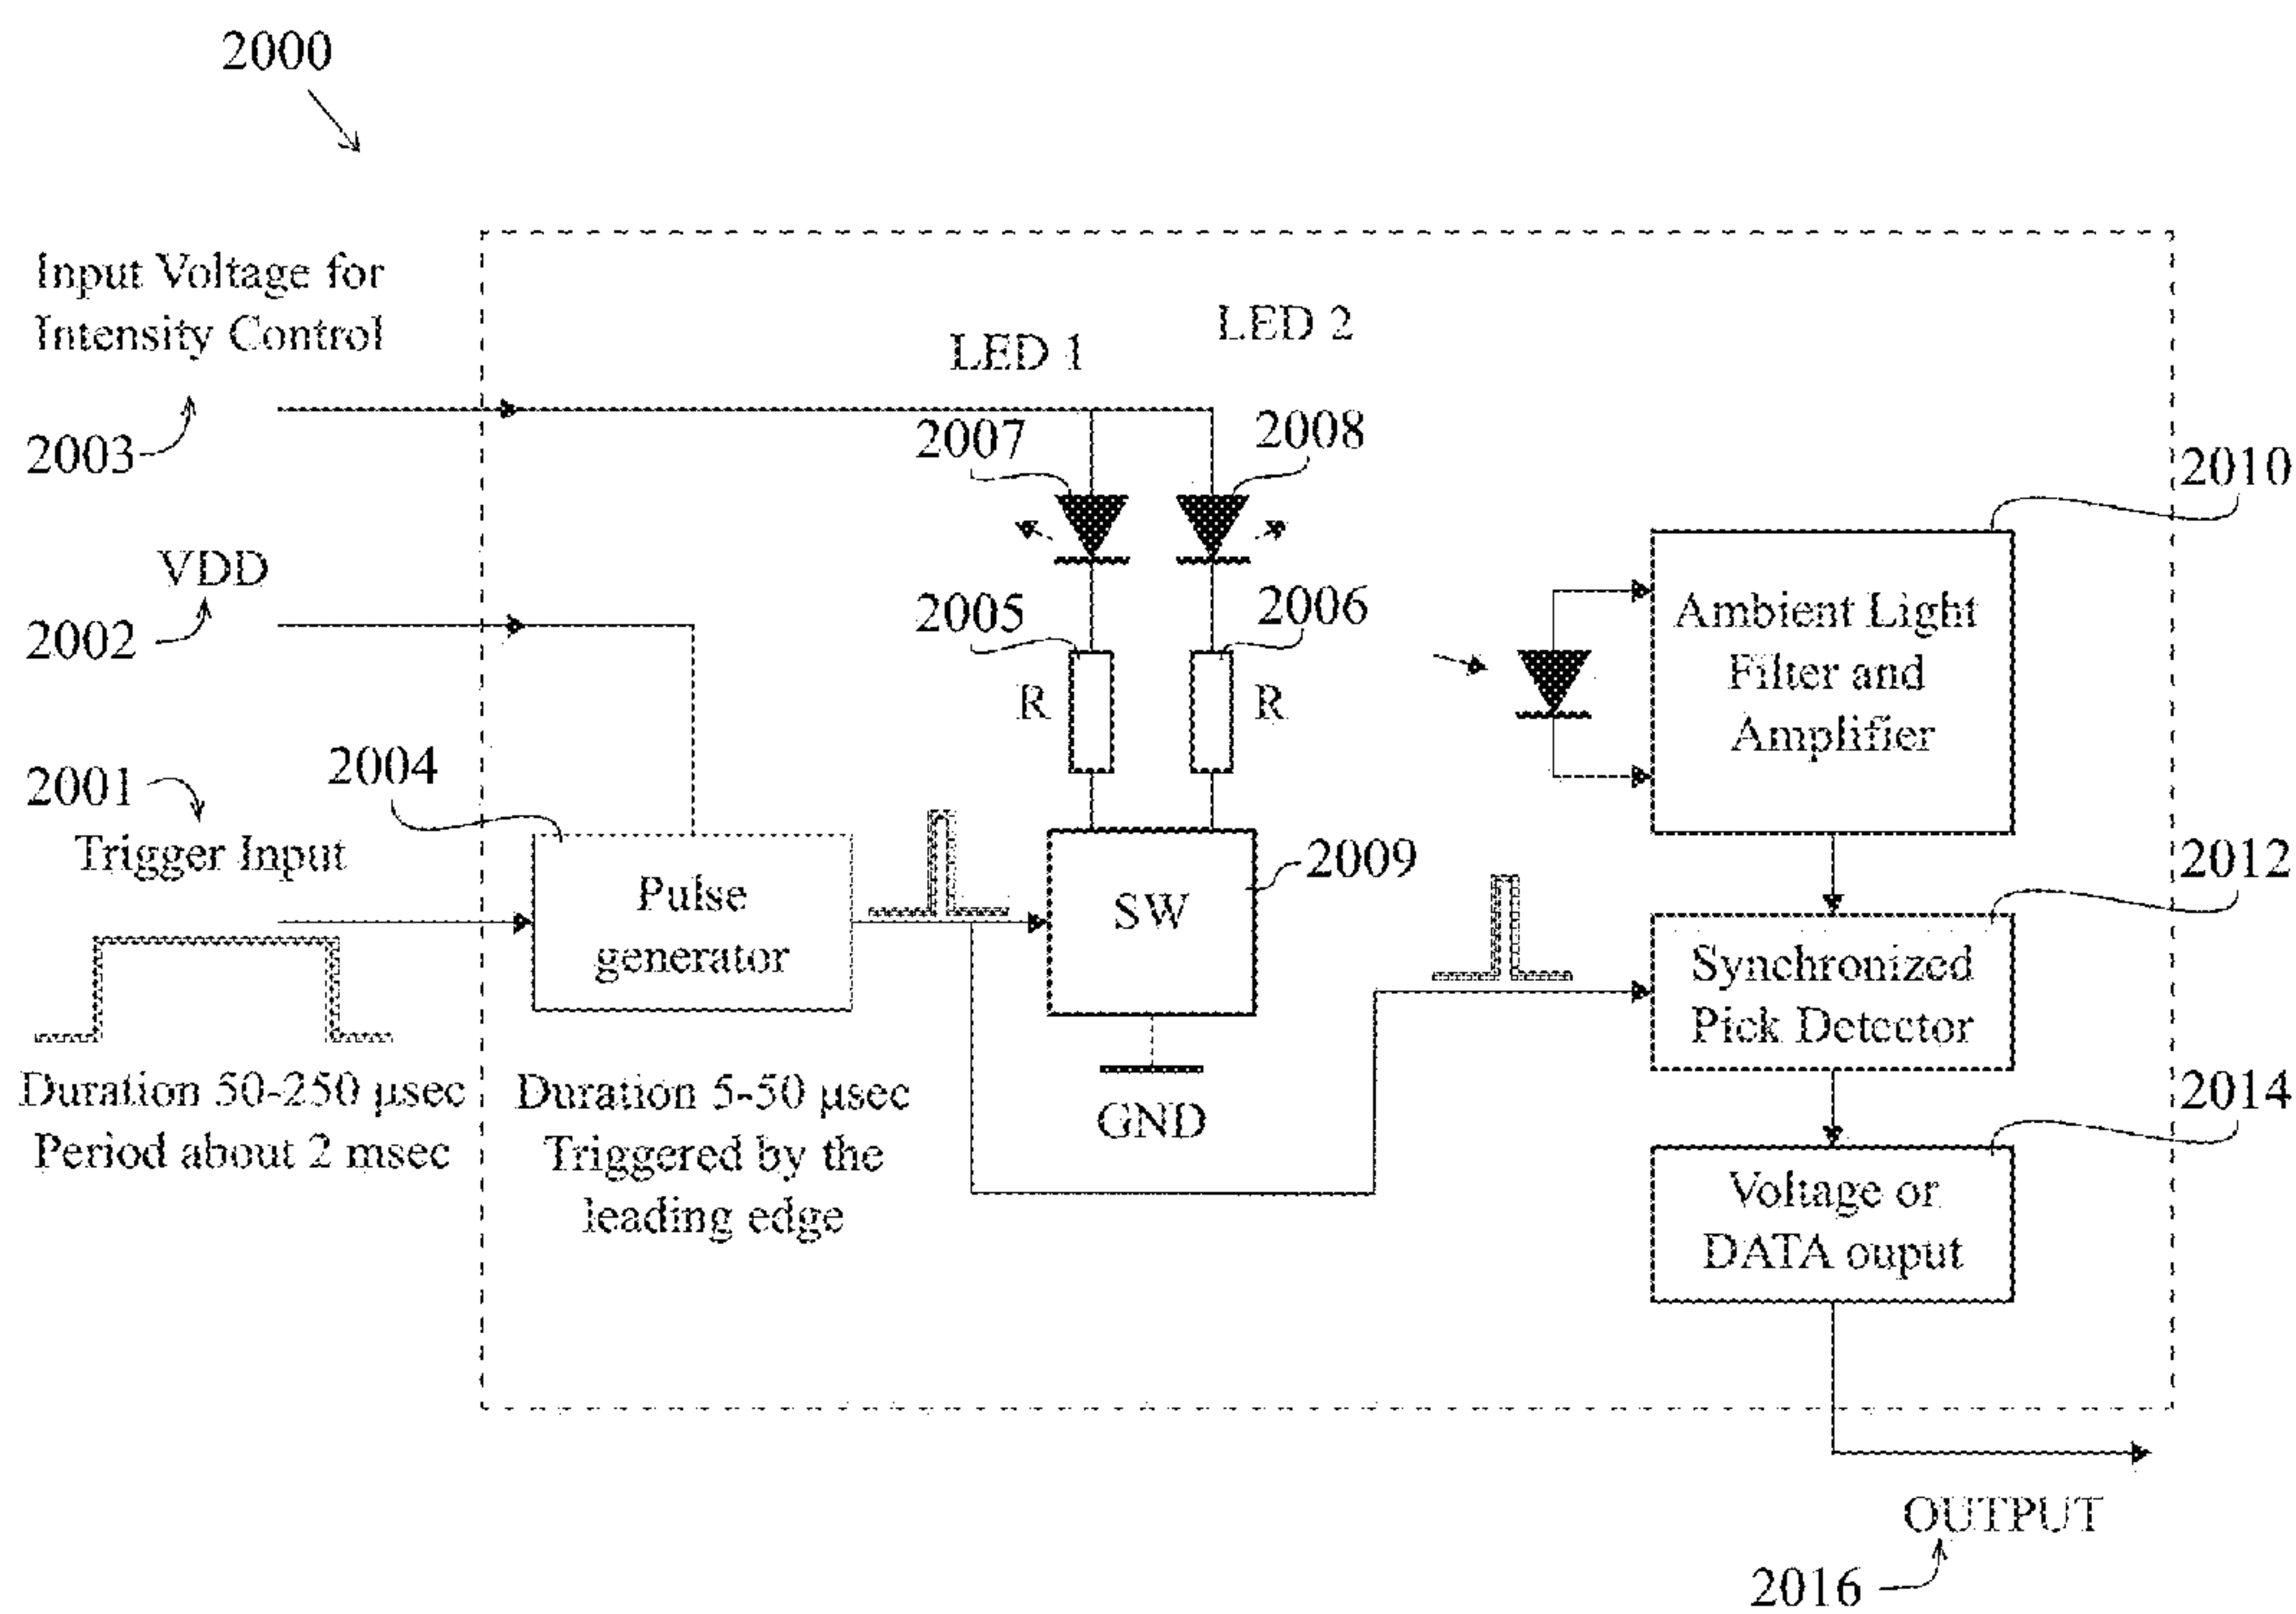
2000

Input Voltage for Intensity Control

2003

LED 1

LED 2

2007

2008

2010

VDD

2002

2005

2006

R

R

Ambient Light Filter and Amplifier

2001

2004

Trigger Input

Pulse generator

SW

2009

2012

Synchronized Pick Detector

Duration 50-250 μsec
Period about 2 msec

Duration 5-50 μsec
Triggered by the leading edge

GND

2014

Voltage or DATA ouput

OUTPUT

2016